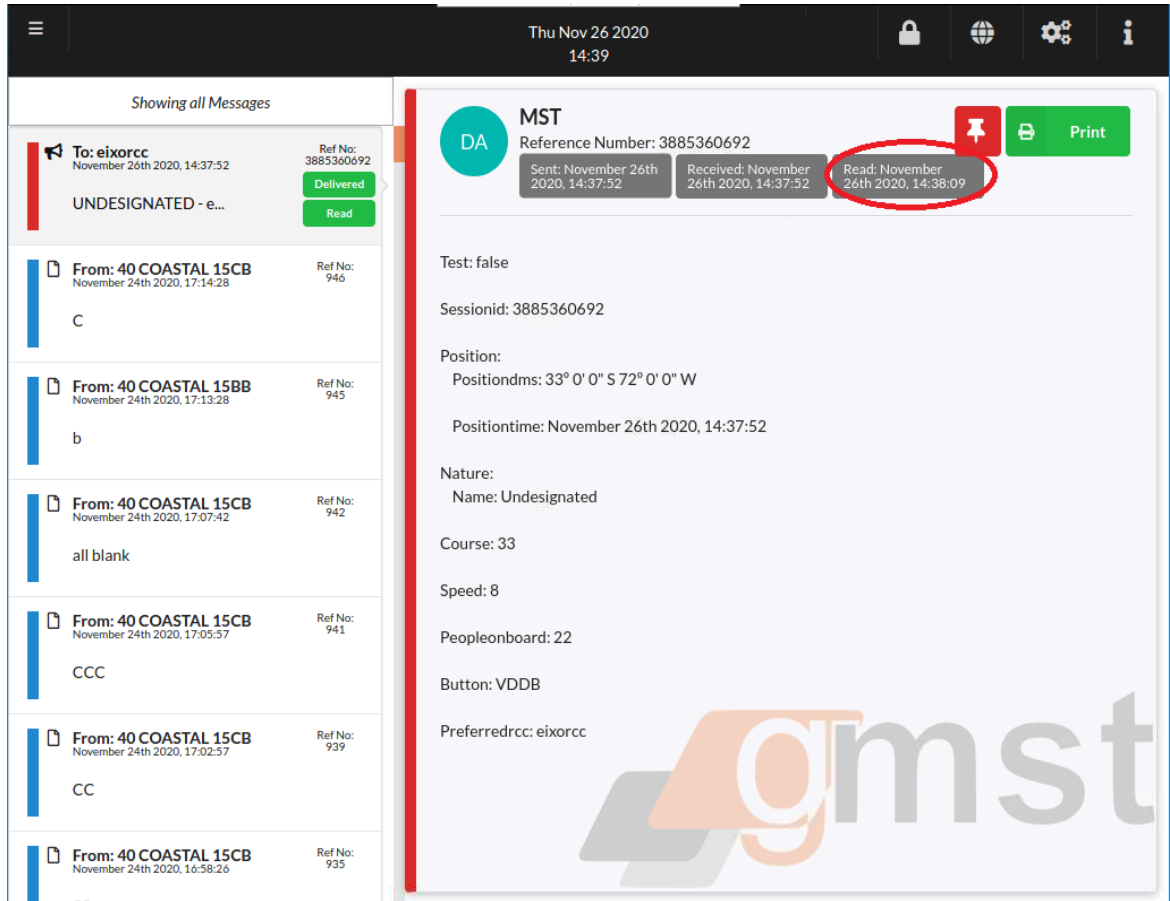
Thu Nov 26 2020
14:39

Showing all Messages

To: eixorcc
November 26th 2020, 14:37:52
Ref No:
3885360692
Delivered
Read
UNDESIGNATED - e...

From: 40 COASTAL 15CB
November 24th 2020, 17:14:28
Ref No:
946
C

From: 40 COASTAL 15BB
November 24th 2020, 17:13:28
Ref No:
945
b

From: 40 COASTAL 15CB
November 24th 2020, 17:07:42
Ref No:
942
all blank

From: 40 COASTAL 15CB
November 24th 2020, 17:05:57
Ref No:
941
CCC

From: 40 COASTAL 15CB
November 24th 2020, 17:02:57
Ref No:
939
CC

From: 40 COASTAL 15CB
November 24th 2020, 16:58:26
Ref No:
935

DA
MST
Reference Number: 3885360692
Sent: November 26th 2020, 14:37:52
Received: November 26th 2020, 14:37:52
Read: November 26th 2020, 14:38:09
Print

Test: false

Sessionid: 3885360692

Position:
Positiondms: 33° 0' 0" S 72° 0' 0" W

Positiontime: November 26th 2020, 14:37:52

Nature:
Name: Undesignated

Course: 33

Speed: 8

Peopleonboard: 22

Button: VDDB

Preferredrcc: eixorcc

gmst